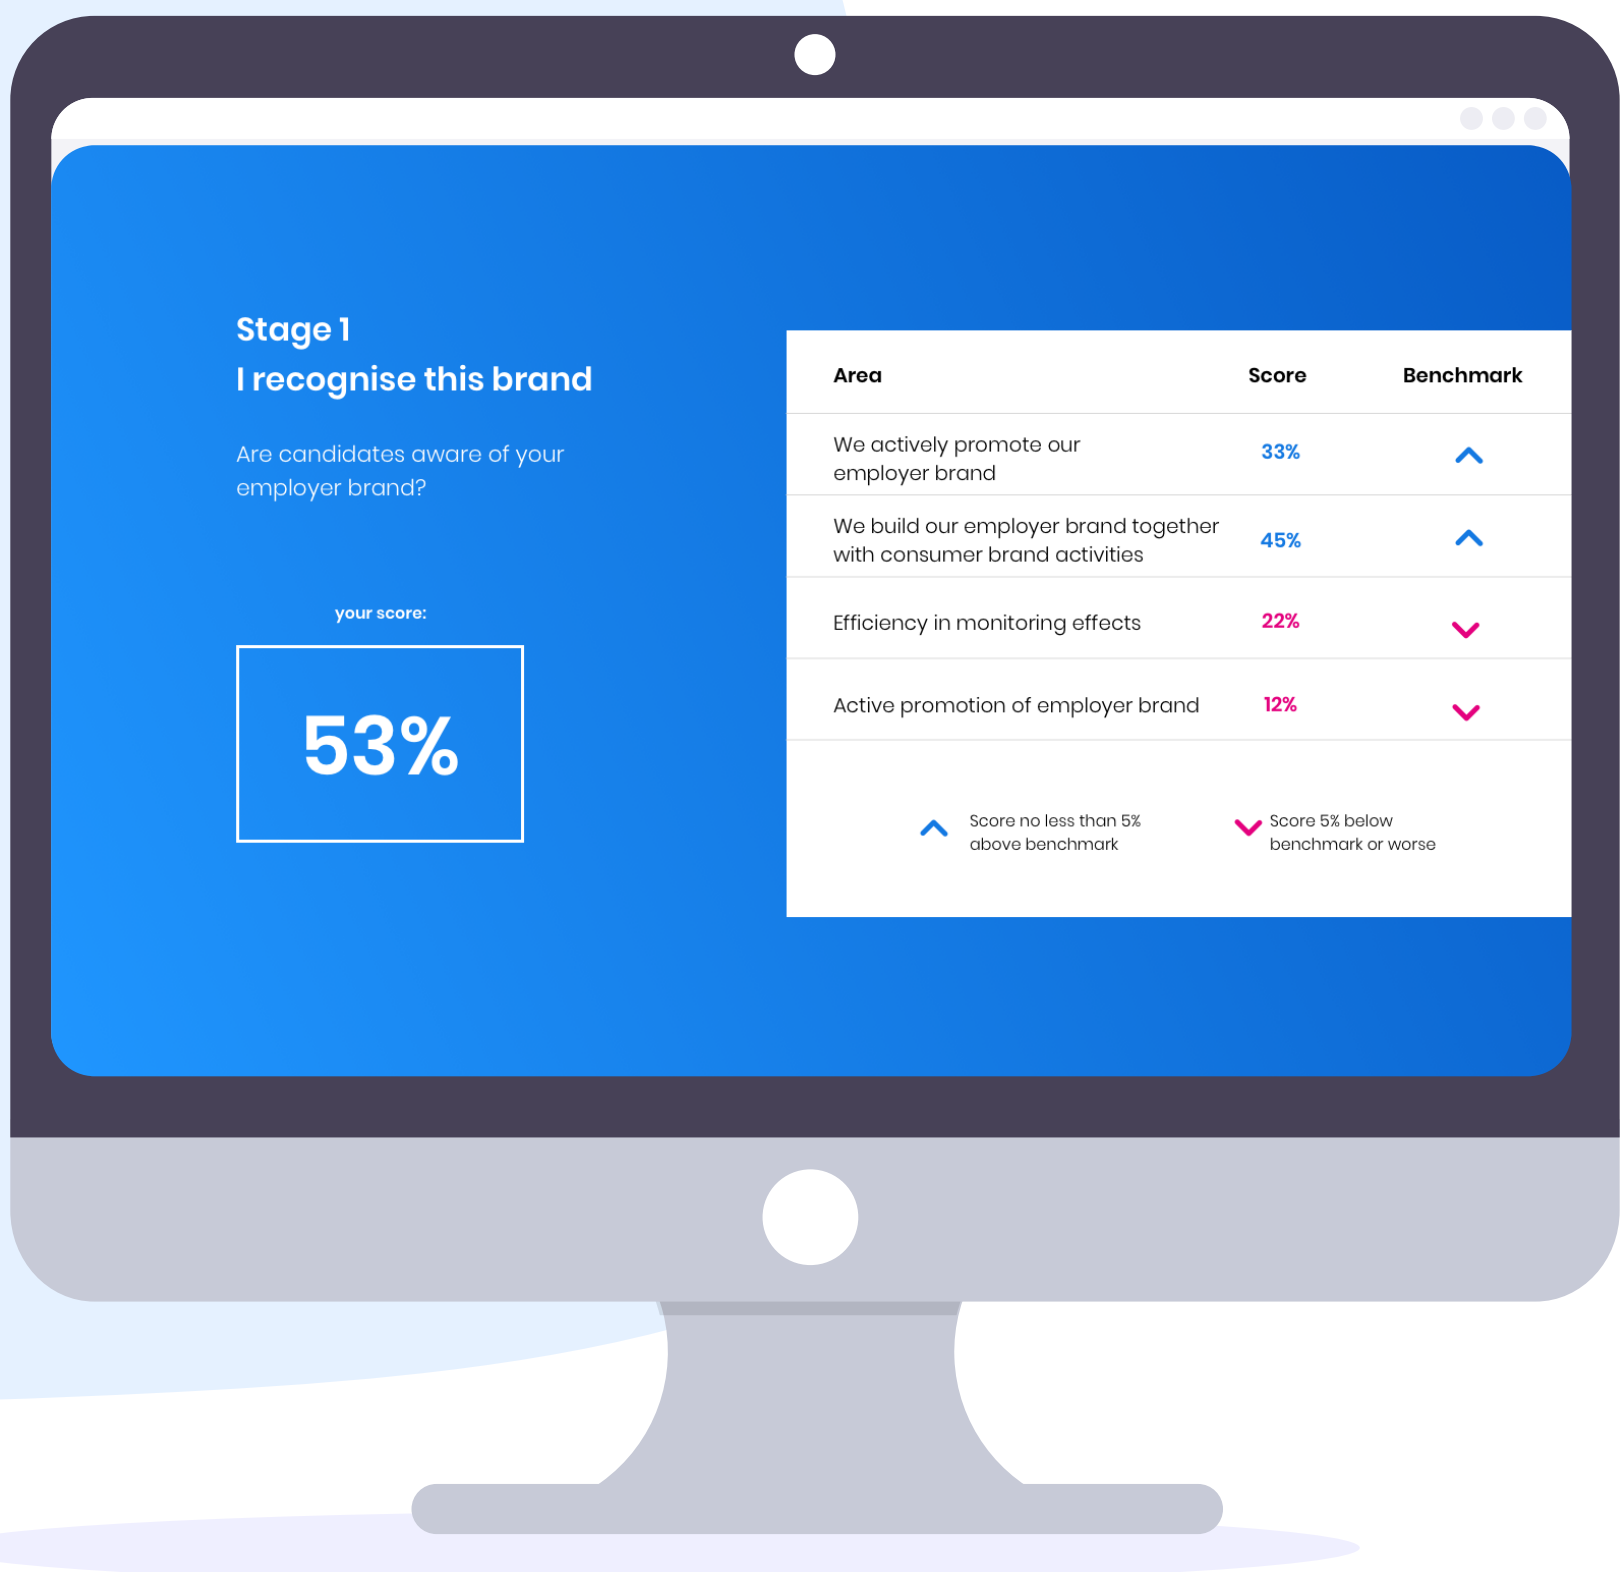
Stage 1
I recognise this brand

Are candidates aware of your employer brand?

your score:

53%

| Area | Score | Benchmark |
|---|---|---|
| We actively promote our employer brand | 33% | ^ |
| We build our employer brand together with consumer brand activities | 45% | ^ |
| Efficiency in monitoring effects | 22% | ˅ |
| Active promotion of employer brand | 12% | ˅ |

^ Score no less than 5% above benchmark

˅ Score 5% below benchmark or worse